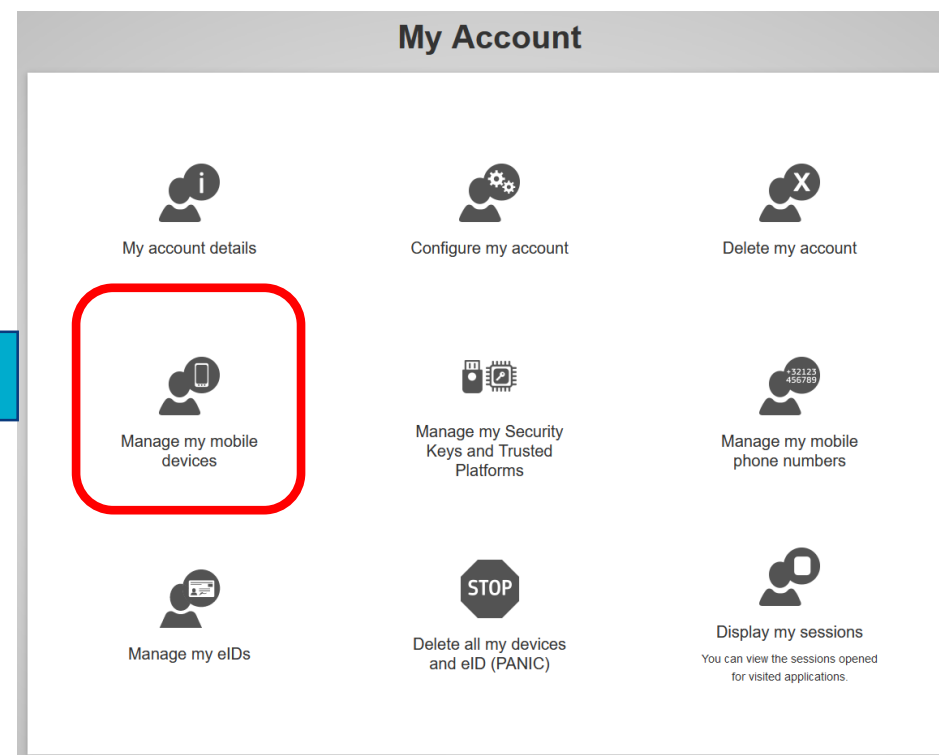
My Account

My account details

Configure my account

Delete my account

Manage my mobile devices

Manage my Security Keys and Trusted Platforms

+32123
456789

Manage my mobile phone numbers

Manage my eIDs

STOP

Delete all my devices and eID (PANIC)

Display my sessions

You can view the sessions opened for visited applications.